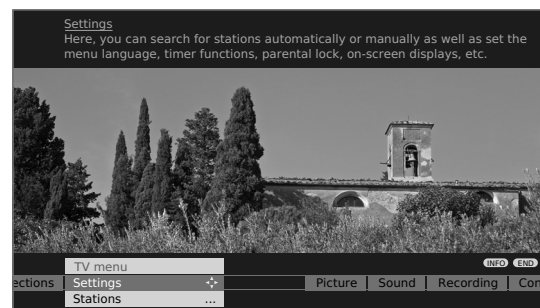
Settings
Here, you can search for stations automatically or manually as well as set the menu language, timer functions, parental lock, on-screen displays, etc.

INFO END

TV menu
ections | Settings | Picture | Sound | Recording | Co
Stations ...